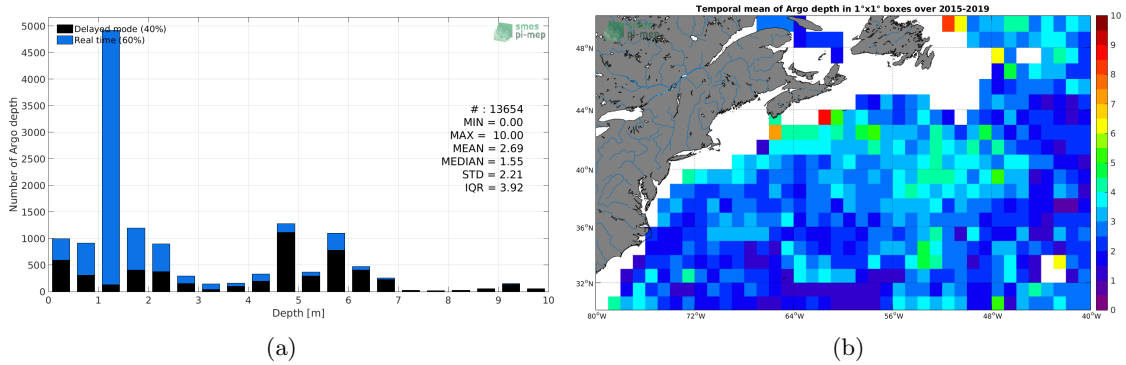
Delayed mode (40%)
Real time (60%)

smos pi-mep

# : 13654
MIN = 0.00
MAX = 10.00
MEAN = 2.69
MEDIAN = 1.55
STD = 2.21
IQR = 3.92

Number of Argo depth

5000
4500
4000
3500
3000
2500
2000
1500
1000
500
0

0 1 2 3 4 5 6 7 8 9 10

Depth [m]

(a)

Temporal mean of Argo depth in 1°x1° boxes over 2015-2019

smos pi-mep

48°N
44°N
40°N
36°N
32°N

80°W 72°W 64°W 56°W 48°W 40°W

10
9
8
7
6
5
4
3
2
1
0

(b)